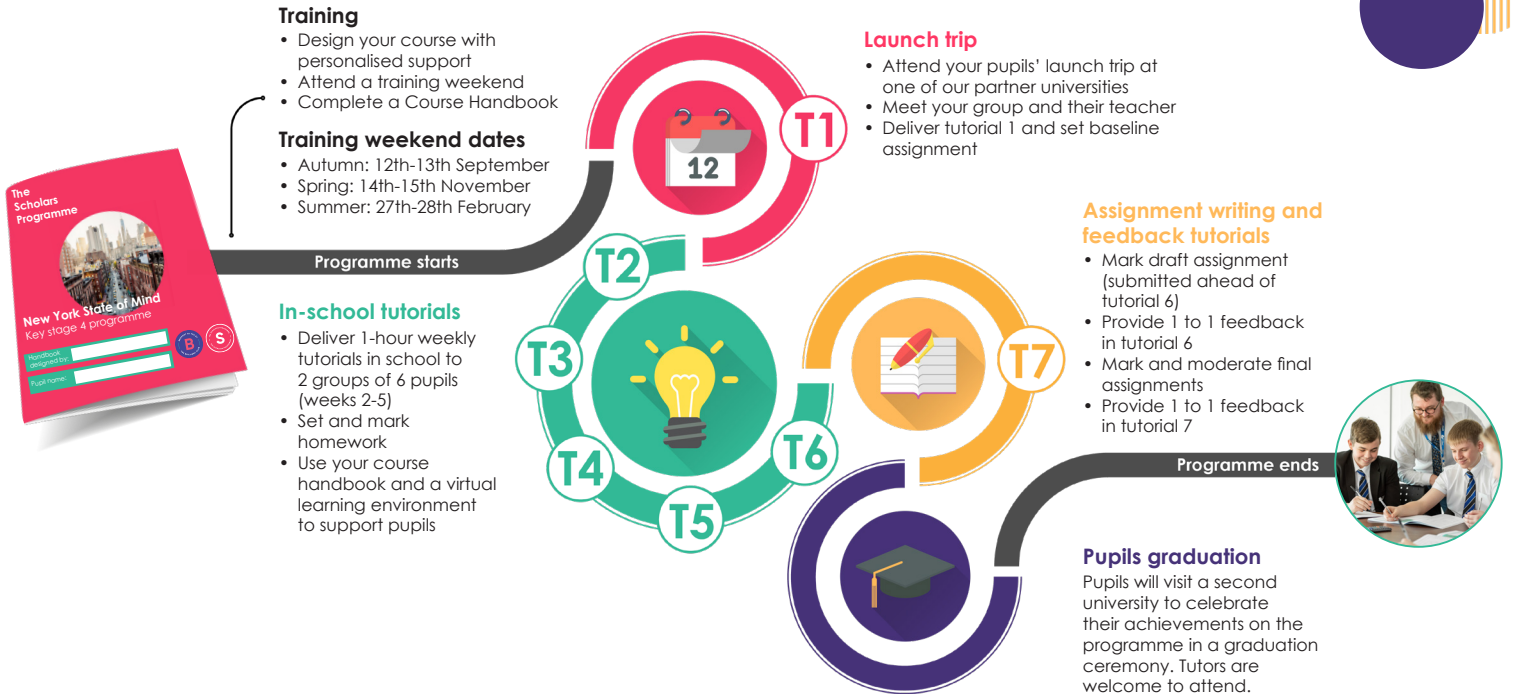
The Scholars Programme

New York State of Mind
Key stage 4 programme

Handbook designed by:

Pupil name:

B S

Training
• Design your course with personalised support
• Attend a training weekend
• Complete a Course Handbook

Training weekend dates
• Autumn: 12th-13th September
• Spring: 14th-15th November
• Summer: 27th-28th February

Programme starts

12

T1

Launch trip
• Attend your pupils' launch trip at one of our partner universities
• Meet your group and their teacher
• Deliver tutorial 1 and set baseline assignment

T2

T3

T4

T5

T6

T7

In-school tutorials
• Deliver 1-hour weekly tutorials in school to 2 groups of 6 pupils (weeks 2-5)
• Set and mark homework
• Use your course handbook and a virtual learning environment to support pupils

Assignment writing and feedback tutorials
• Mark draft assignment (submitted ahead of tutorial 6)
• Provide 1 to 1 feedback in tutorial 6
• Mark and moderate final assignments
• Provide 1 to 1 feedback in tutorial 7

Programme ends

Pupils graduation
Pupils will visit a second university to celebrate their achievements on the programme in a graduation ceremony. Tutors are welcome to attend.